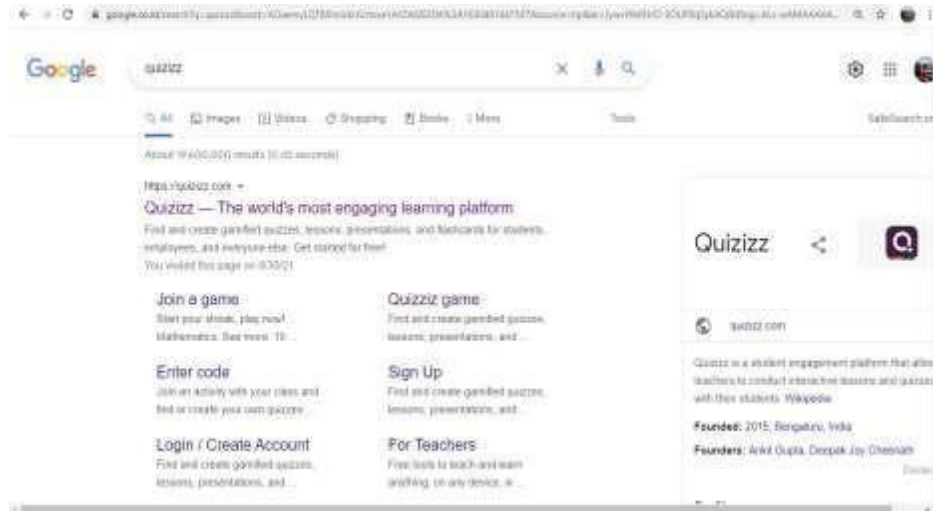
Google

quizizz

All Images Videos Shopping Books More Tools SafeSearch

About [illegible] results ([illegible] seconds)

https://quizizz.com

Quizizz — The world's most engaging learning platform

Find and create gamified quizzes, lessons, presentations, and flashcards for students, employees, and everyone else. Get started for free!

You visited this page on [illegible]

Join a game

Start your streak, play now! Mathematics. See more. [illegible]

Quizziz game

Find and create gamified quizzes, lessons, presentations, and ...

Enter code

Join an activity with your class and find or create your own quizzes ...

Sign Up

Find and create gamified quizzes, lessons, presentations, and ...

Login / Create Account

Find and create gamified quizzes, lessons, presentations, and ...

For Teachers

Free tools to teach and learn anything, on any device, in ...

Quizizz

quizizz.com

Quizizz is a student engagement platform that allo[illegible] teachers to conduct interactive lessons and quizze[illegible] with their students. Wikipedia

Founded: 2015, Bengaluru, India

Founders: Ankit Gupta, Deepak Joy Cheenath